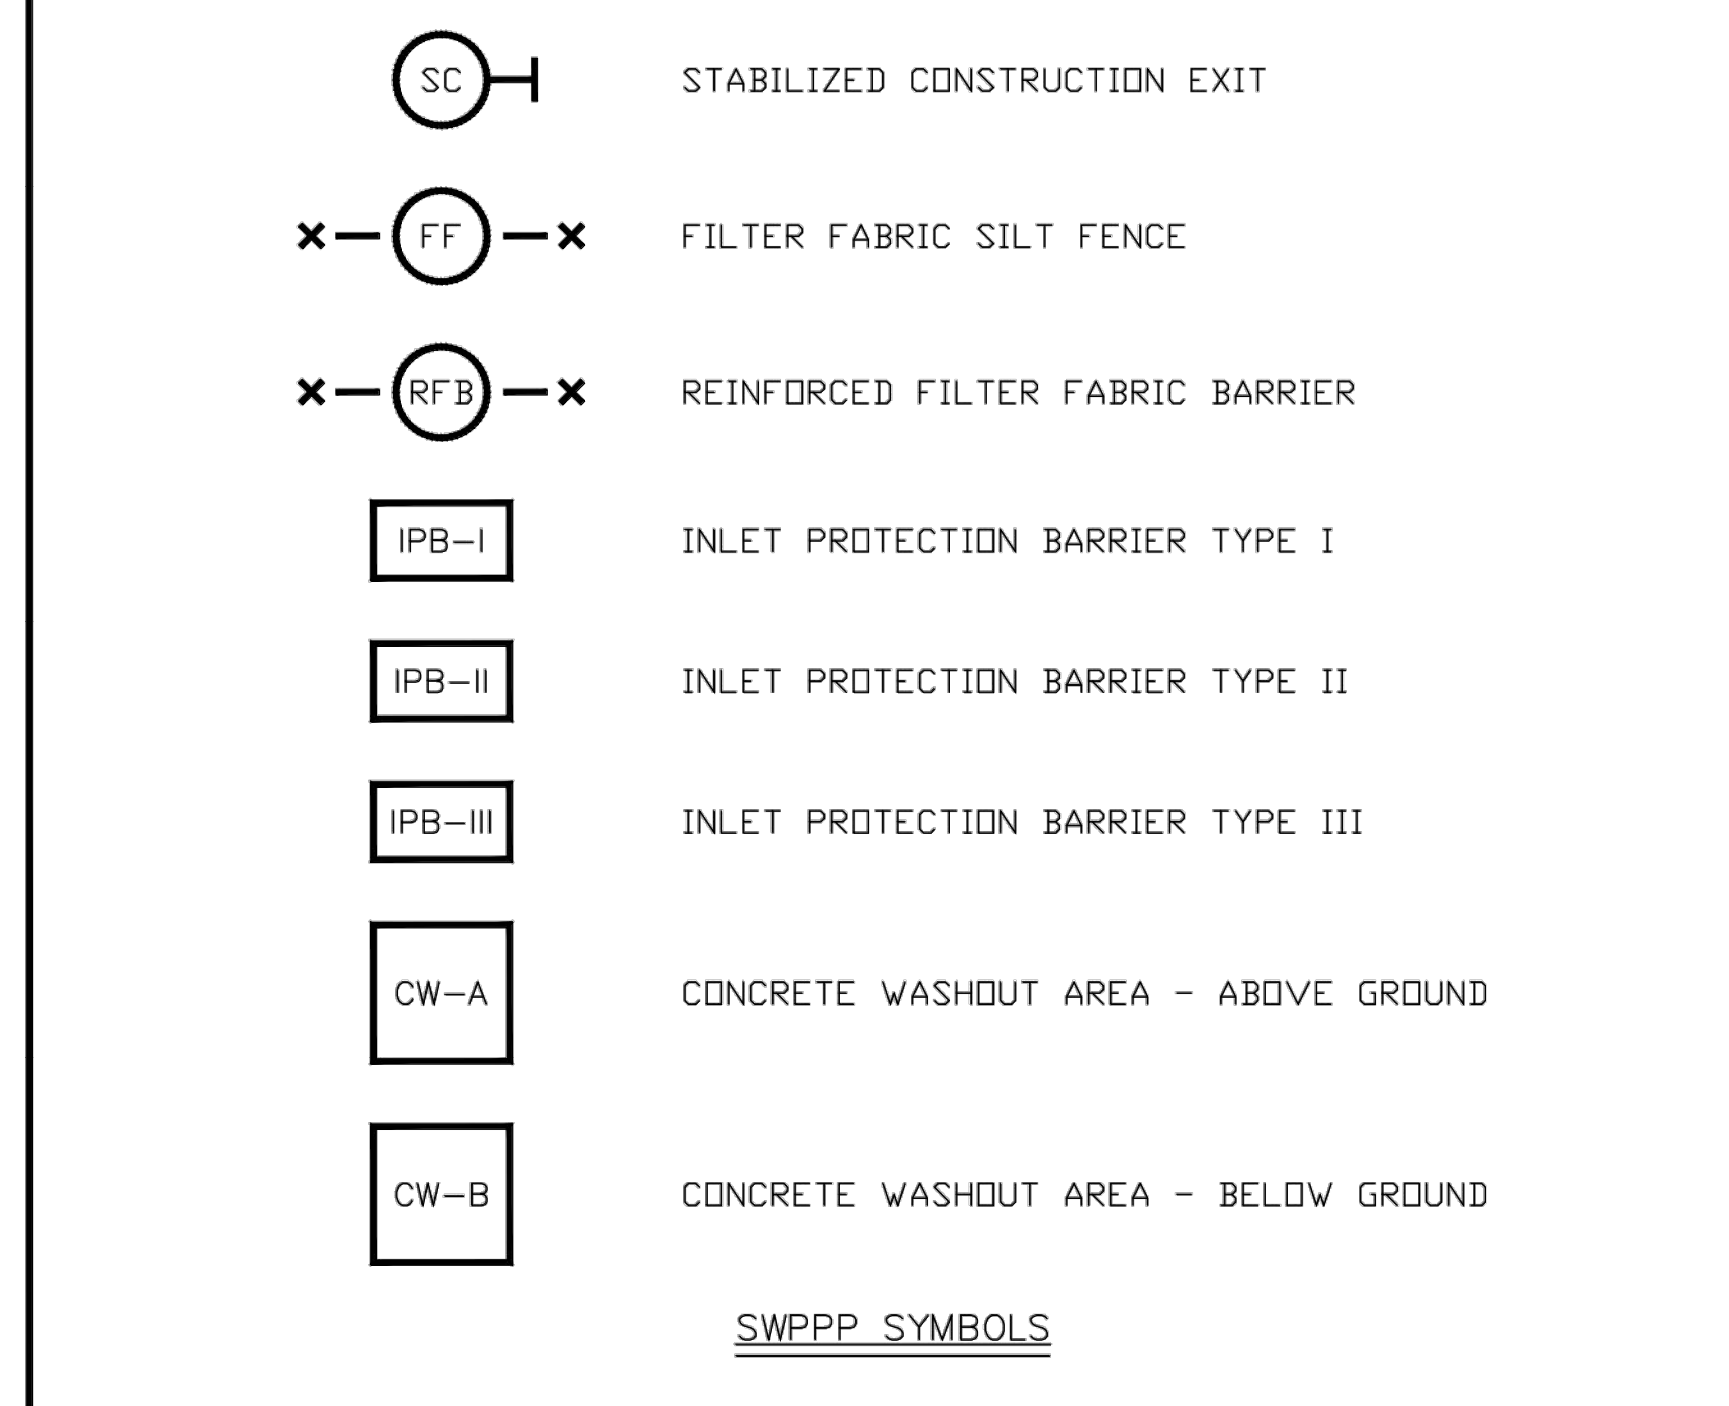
SC STABILIZED CONSTRUCTION EXIT

FF FILTER FABRIC SILT FENCE

RFB REINFORCED FILTER FABRIC BARRIER

IPB–I INLET PROTECTION BARRIER TYPE I

IPB–II INLET PROTECTION BARRIER TYPE II

IPB–III INLET PROTECTION BARRIER TYPE III

CW–A CONCRETE WASHOUT AREA – ABOVE GROUND

CW–B CONCRETE WASHOUT AREA – BELOW GROUND

SWPPP SYMBOLS